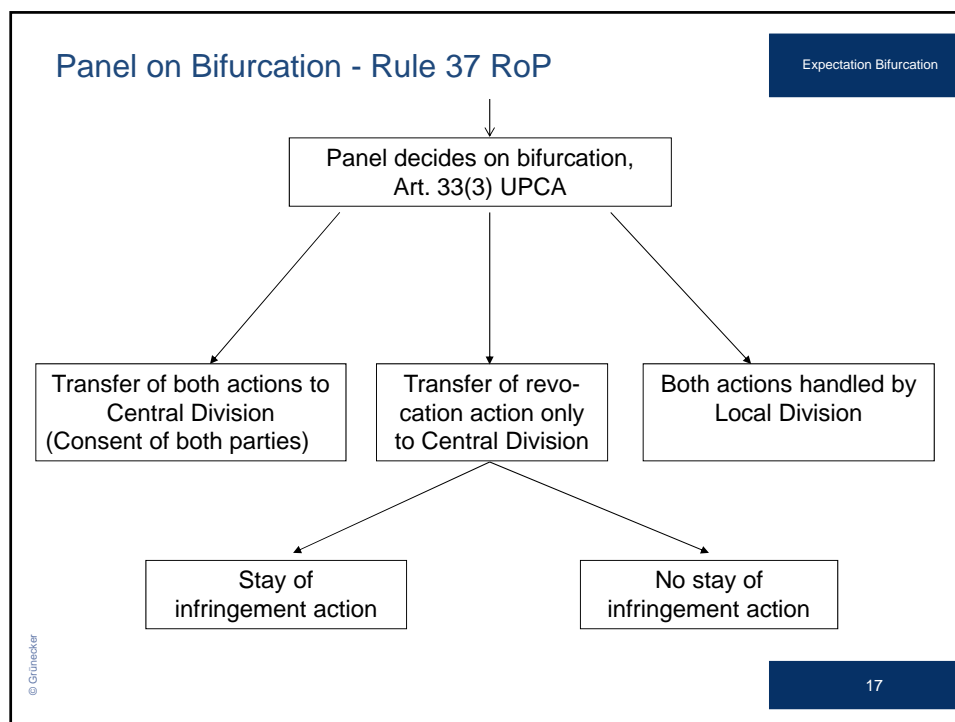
Panel on Bifurcation - Rule 37 RoP

Expectation Bifurcation

Panel decides on bifurcation, Art. 33(3) UPCA

Transfer of both actions to Central Division (Consent of both parties)

Transfer of revocation action only to Central Division

Both actions handled by Local Division

Stay of infringement action

No stay of infringement action

© Grünecker

17